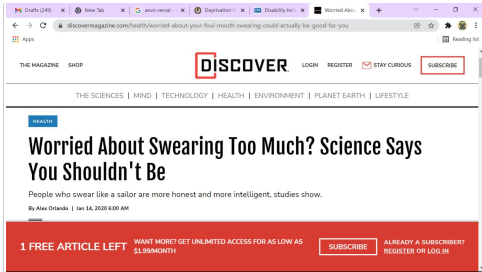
Drafts (249) - × New Tab × G anvo verval - × Deprivation × Disability Inc × Worried Abo × +

discovermagazine.com/health/worried-about-your-foul-mouth-swearing-could-actually-be-good-for-you

Apps

Reading list

THE MAGAZINE SHOP

DISCOVER

LOGIN REGISTER STAY CURIOUS SUBSCRIBE

THE SCIENCES | MIND | TECHNOLOGY | HEALTH | ENVIRONMENT | PLANET EARTH | LIFESTYLE

HEALTH

Worried About Swearing Too Much? Science Says You Shouldn't Be

People who swear like a sailor are more honest and more intelligent, studies show.

By Alex Orlando | Jan 14, 2020 6:00 AM

1 FREE ARTICLE LEFT WANT MORE? GET UNLIMITED ACCESS FOR AS LOW AS $1.99/MONTH SUBSCRIBE ALREADY A SUBSCRIBER? REGISTER OR LOG IN